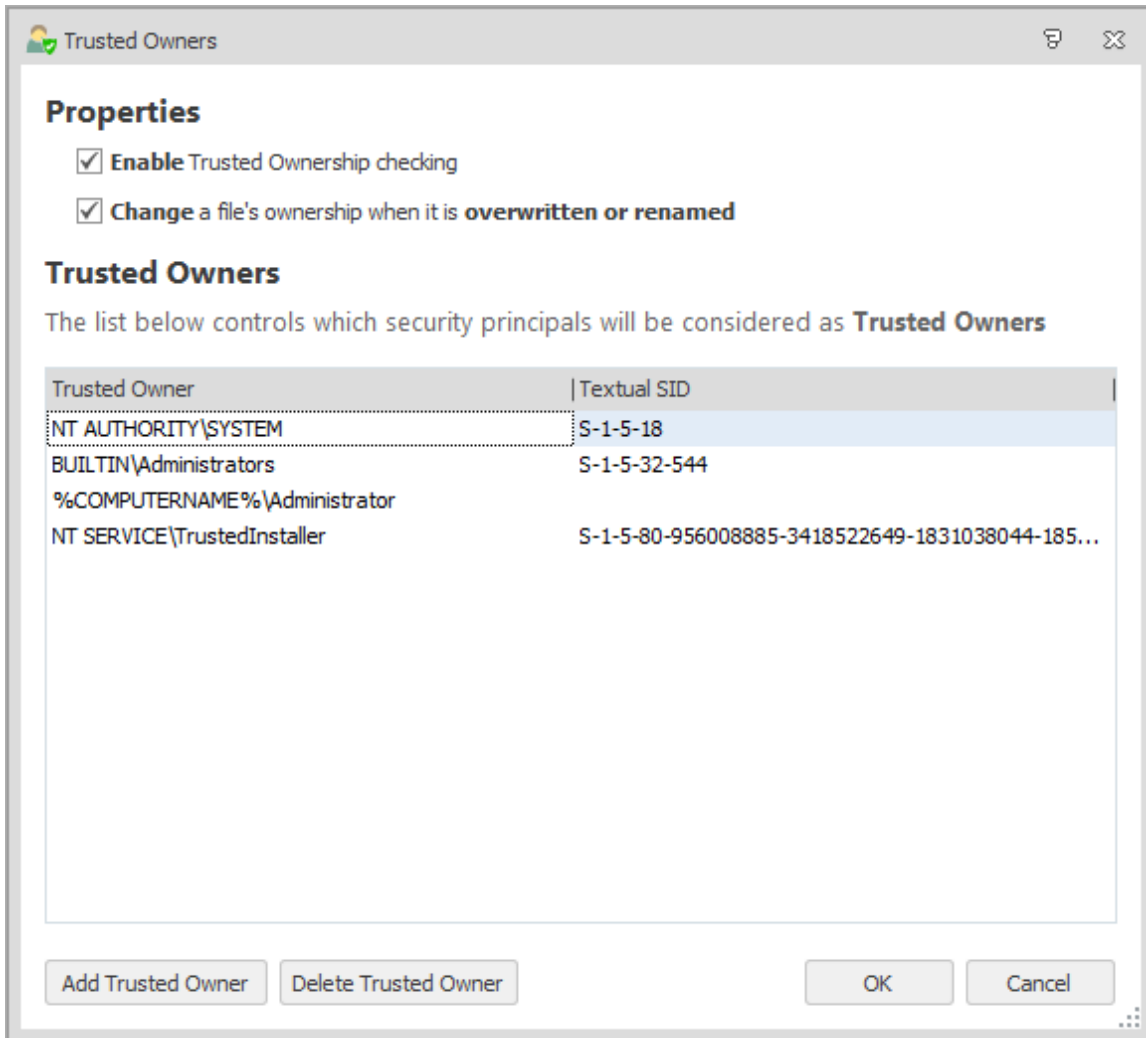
Trusted Owners

Properties

☑ Enable Trusted Ownership checking

☑ Change a file's ownership when it is overwritten or renamed

Trusted Owners

The list below controls which security principals will be considered as Trusted Owners

| Trusted Owner | Textual SID |
|---|---|
| NT AUTHORITY\SYSTEM | S-1-5-18 |
| BUILTIN\Administrators | S-1-5-32-544 |
| %COMPUTERNAME%\Administrator | |
| NT SERVICE\TrustedInstaller | S-1-5-80-956008885-3418522649-1831038044-185... |

Add Trusted Owner  Delete Trusted Owner  OK  Cancel